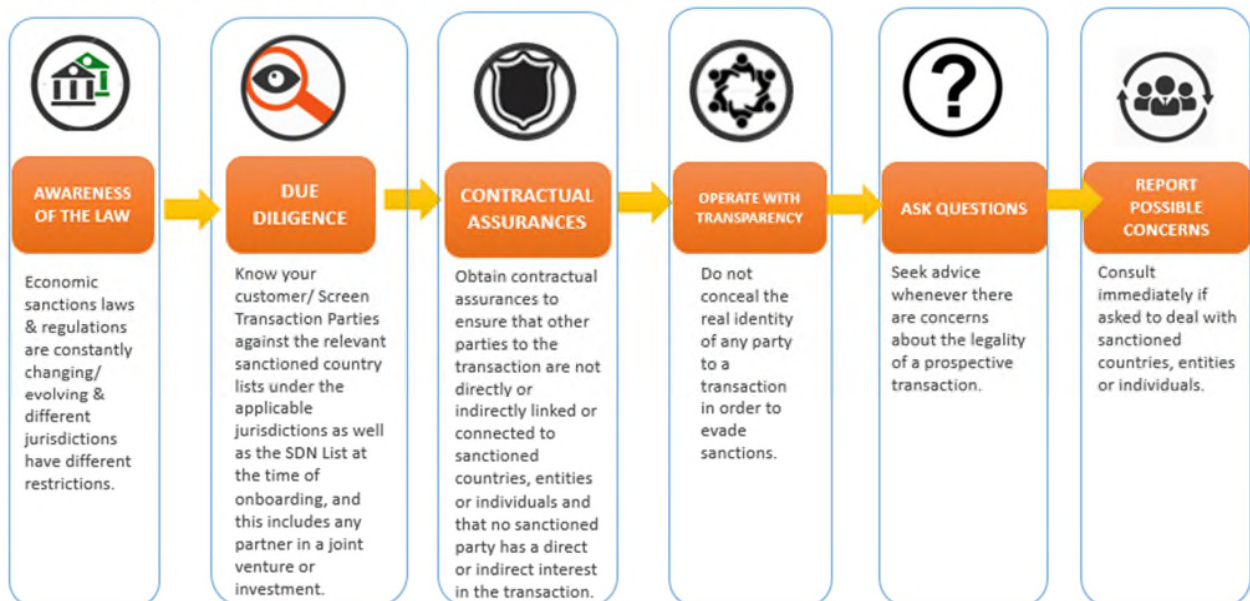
AWARENESS OF THE LAW

Economic sanctions laws & regulations are constantly changing/ evolving & different jurisdictions have different restrictions.

DUE DILIGENCE

Know your customer/ Screen Transaction Parties against the relevant sanctioned country lists under the applicable jurisdictions as well as the SDN List at the time of onboarding, and this includes any partner in a joint venture or investment.

CONTRACTUAL ASSURANCES

Obtain contractual assurances to ensure that other parties to the transaction are not directly or indirectly linked or connected to sanctioned countries, entities or individuals and that no sanctioned party has a direct or indirect interest in the transaction.

OPERATE WITH TRANSPARENCY

Do not conceal the real identity of any party to a transaction in order to evade sanctions.

ASK QUESTIONS

Seek advice whenever there are concerns about the legality of a prospective transaction.

REPORT POSSIBLE CONCERNS

Consult immediately if asked to deal with sanctioned countries, entities or individuals.